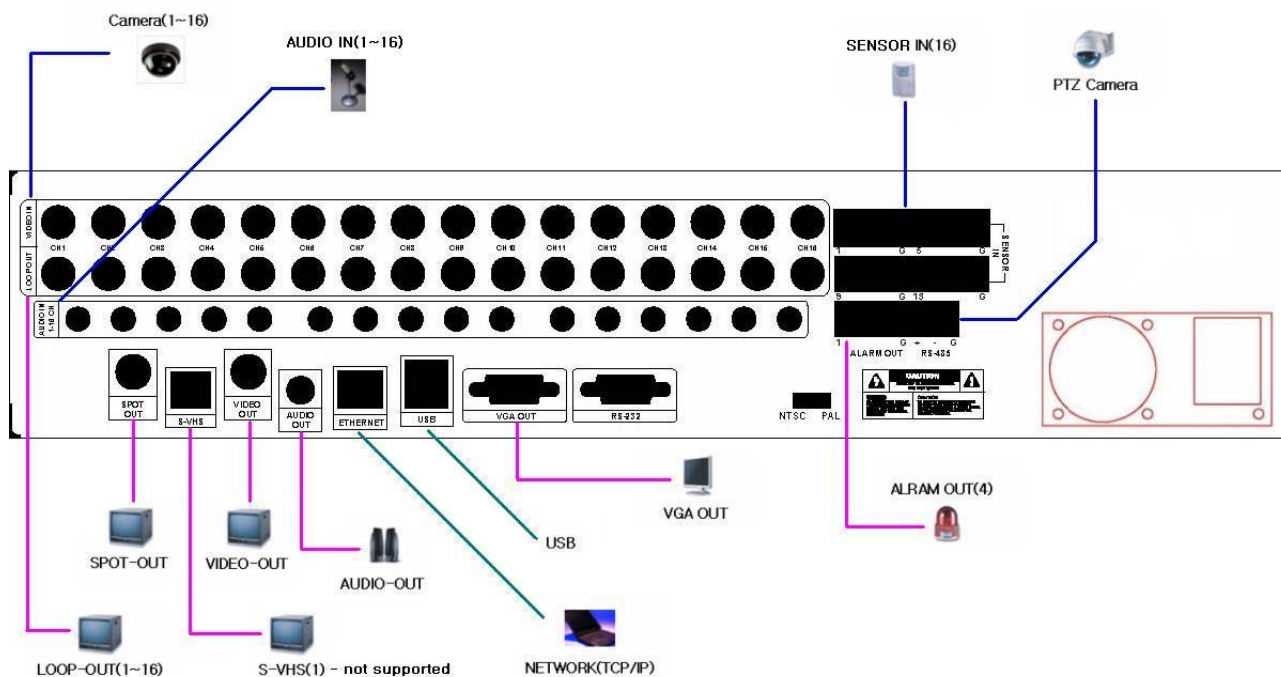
Camera(1~16)

AUDIO IN(1~16)

SENSOR IN(16)

PTZ Camera

VIDEO IN

LOOP OUT

AUDIO IN 1-16 CH

CH1 CH2 CH3 CH4 CH5 CH6 CH7 CH8 CH9 CH10 CH11 CH12 CH13 CH14 CH15 CH16

1 G 5 G

SENSOR IN

9 G 13 G

1 G + - G

ALARM OUT RS-485

SPOT OUT

S-VHS

VIDEO OUT

AUDIO OUT

ETHERNET

USB

VGA OUT

RS-232

NTSC PAL

CAUTION

SPOT-OUT

VIDEO-OUT

AUDIO-OUT

USB

VGA OUT

ALRAM OUT(4)

LOOP-OUT(1~16)

S-VHS(1) - not supported

NETWORK(TCP/IP)